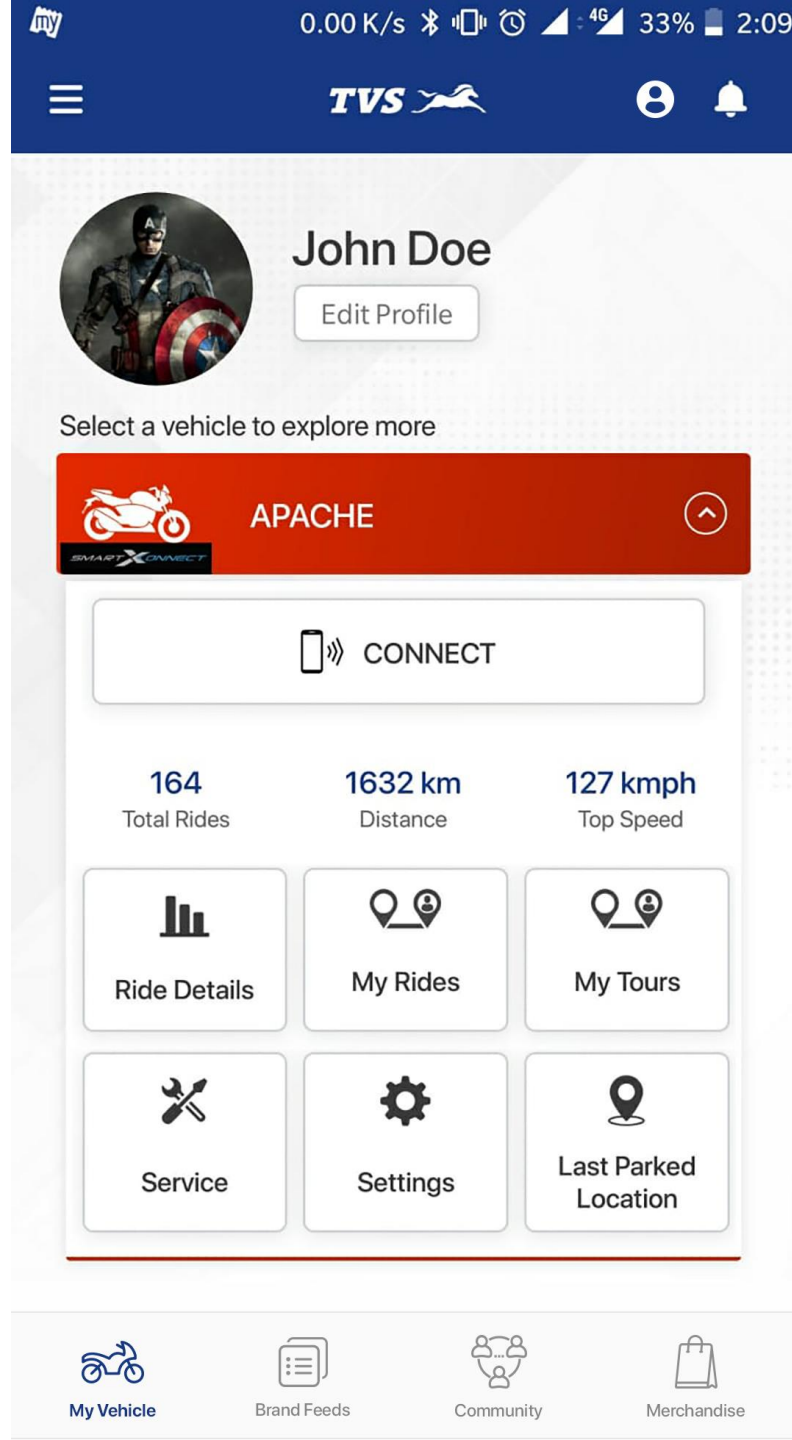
my 0.00 K/s 4G 33% 2:09

TVS

John Doe

Edit Profile

Select a vehicle to explore more

APACHE

SMARTXONNECT

CONNECT

164
Total Rides

1632 km
Distance

127 kmph
Top Speed

Ride Details

My Rides

My Tours

Service

Settings

Last Parked Location

My Vehicle

Brand Feeds

Community

Merchandise